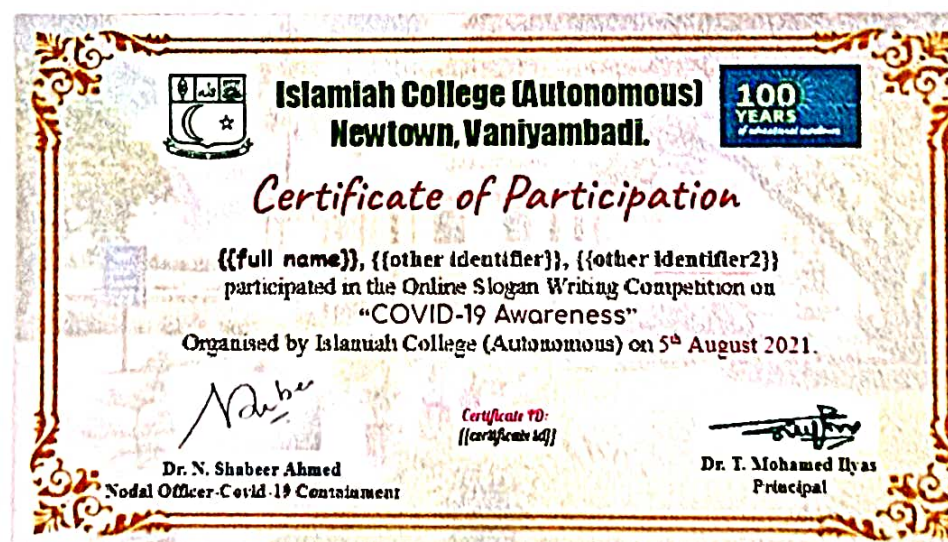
Islamiah College (Autonomous)
Newtown, Vaniyambadi.

100 YEARS of educational excellence

Certificate of Participation

{{full name}}, {{other identifier}}, {{other identifier2}} participated in the Online Slogan Writing Competition on "COVID-19 Awareness"
Organised by Islamiah College (Autonomous) on 5$^{th}$ August 2021.

Certificate ID:
{{certificate id}}

Dr. N. Shabeer Ahmed
Nodal Officer-Covid-19 Containment

Dr. T. Mohamed Ilyas
Principal